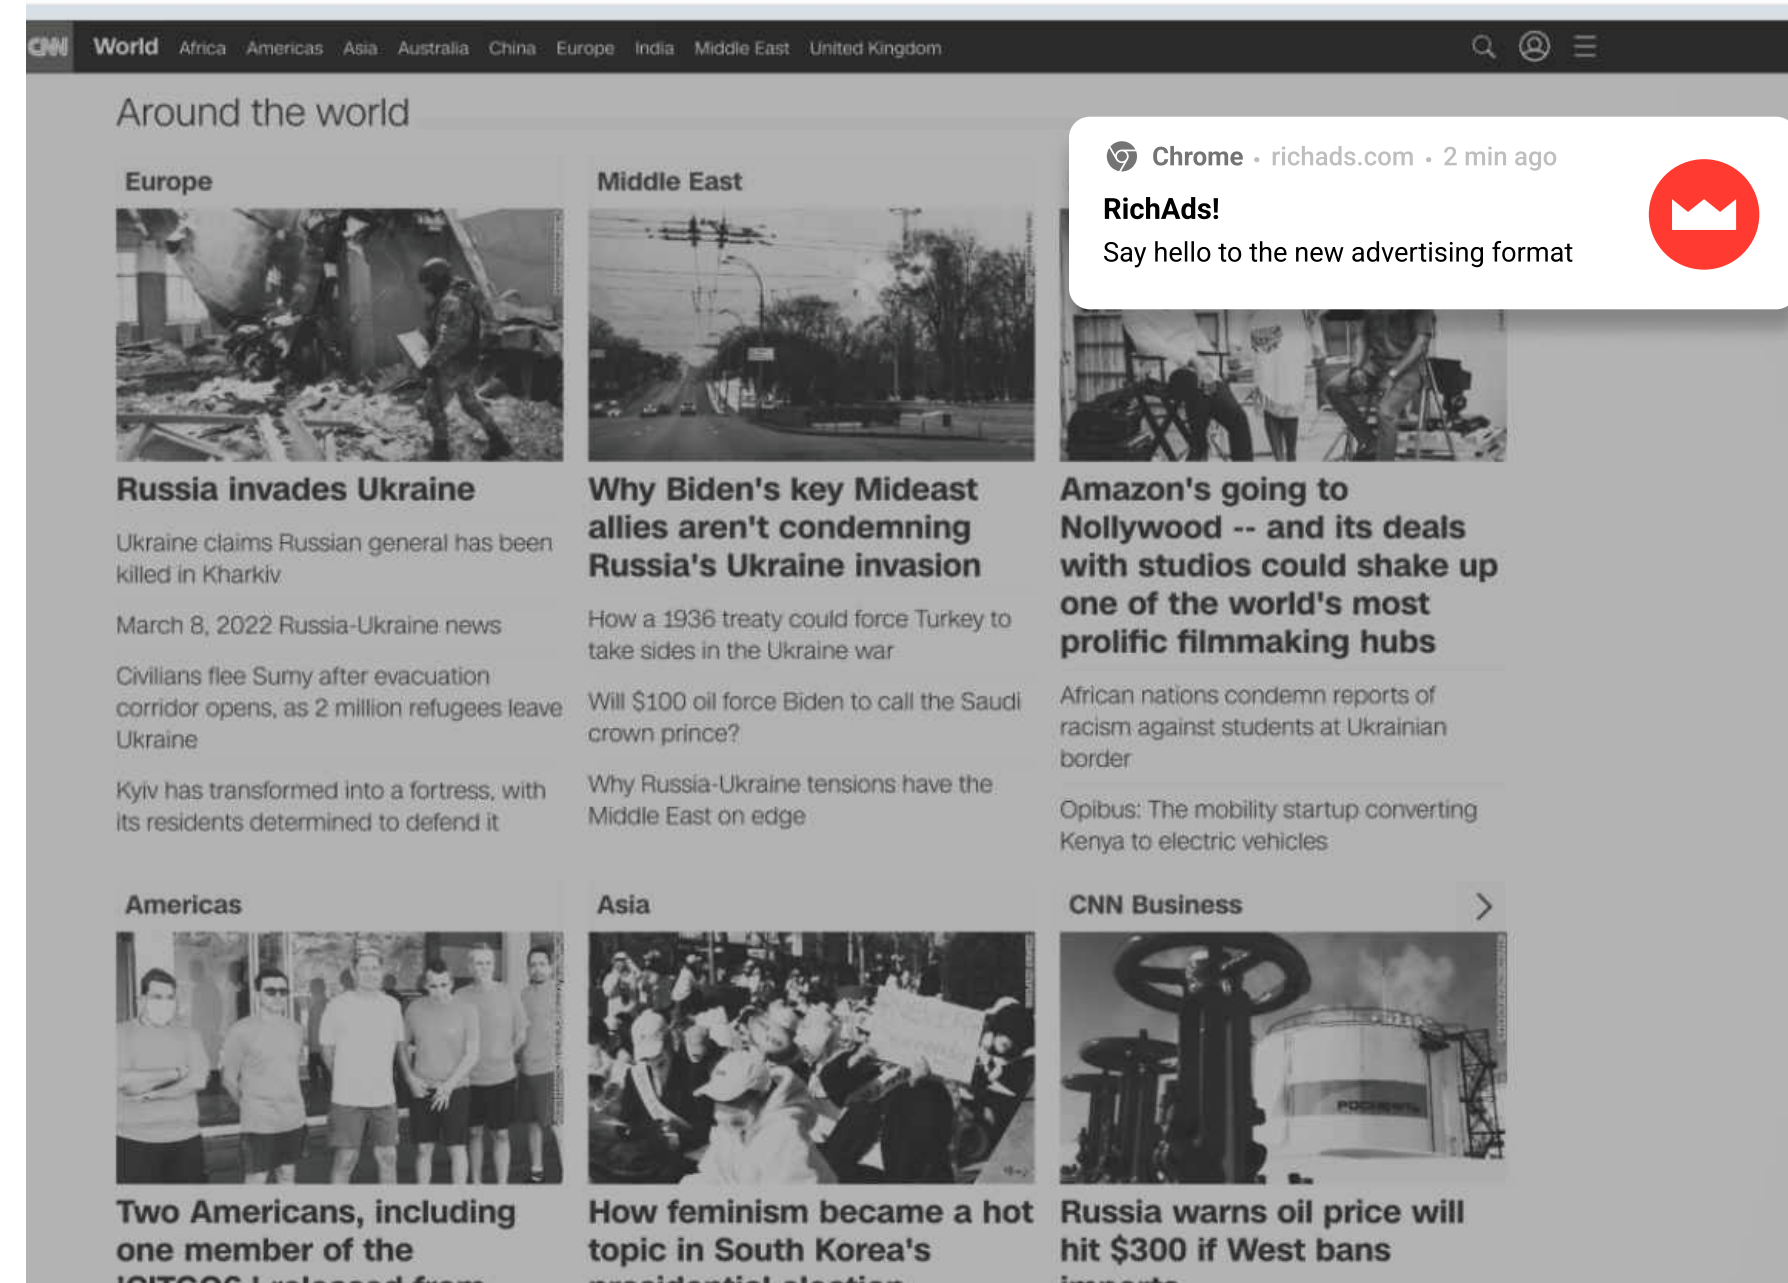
CNN World Africa Americas Asia Australia China Europe India Middle East United Kingdom

Around the world

Chrome • richads.com • 2 min ago

RichAds!

Say hello to the new advertising format

Europe

Russia invades Ukraine

Ukraine claims Russian general has been killed in Kharkiv

March 8, 2022 Russia-Ukraine news

Civilians flee Sumy after evacuation corridor opens, as 2 million refugees leave Ukraine

Kyiv has transformed into a fortress, with its residents determined to defend it

Middle East

Why Biden's key Mideast allies aren't condemning Russia's Ukraine invasion

How a 1936 treaty could force Turkey to take sides in the Ukraine war

Will $100 oil force Biden to call the Saudi crown prince?

Why Russia-Ukraine tensions have the Middle East on edge

Amazon's going to Nollywood -- and its deals with studios could shake up one of the world's most prolific filmmaking hubs

African nations condemn reports of racism against students at Ukrainian border

Opibus: The mobility startup converting Kenya to electric vehicles

Americas

Two Americans, including one member of the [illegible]

Asia

How feminism became a hot topic in South Korea's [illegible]

CNN Business

Russia warns oil price will hit $300 if West bans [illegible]